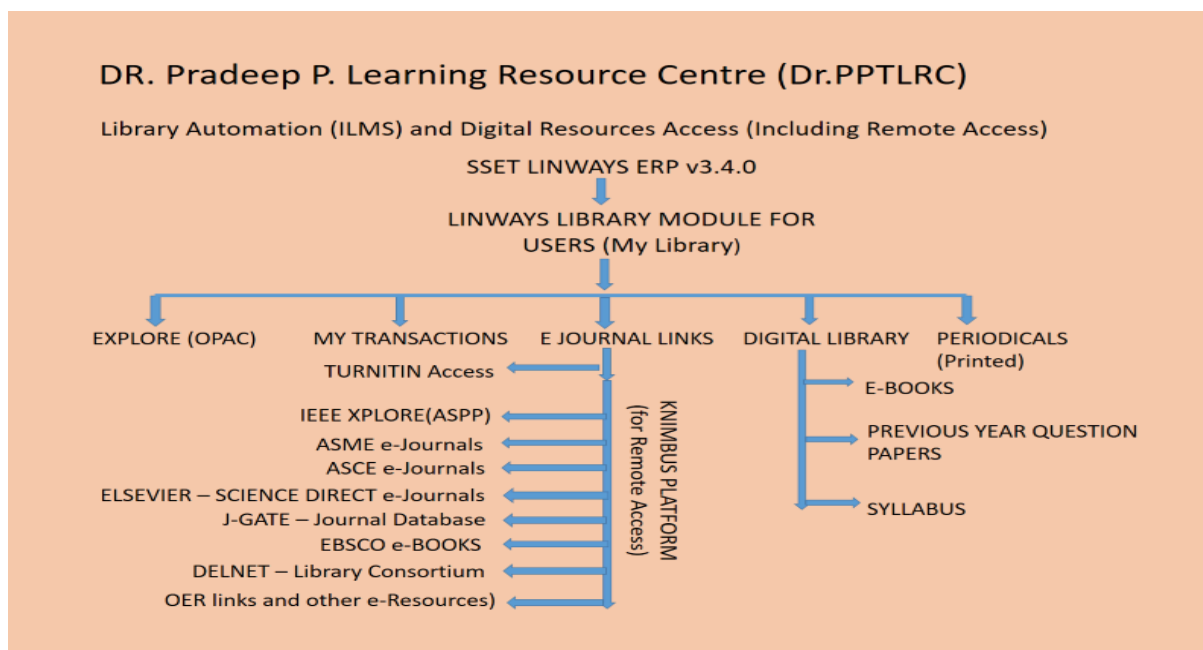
DR. Pradeep P. Learning Resource Centre (Dr.PPTLRC)

Library Automation (ILMS) and Digital Resources Access (Including Remote Access)

SSET LINWAYS ERP v3.4.0

LINWAYS LIBRARY MODULE FOR USERS (My Library)

EXPLORE (OPAC)

MY TRANSACTIONS

E JOURNAL LINKS

DIGITAL LIBRARY

PERIODICALS (Printed)

TURNITIN Access

IEEE XPLORE(ASPP)

ASME e-Journals

ASCE e-Journals

ELSEVIER – SCIENCE DIRECT e-Journals

J-GATE – Journal Database

EBSCO e-BOOKS

DELNET – Library Consortium

OER links and other e-Resources)

KNIMBUS PLATFORM (for Remote Access)

E-BOOKS

PREVIOUS YEAR QUESTION PAPERS

SYLLABUS